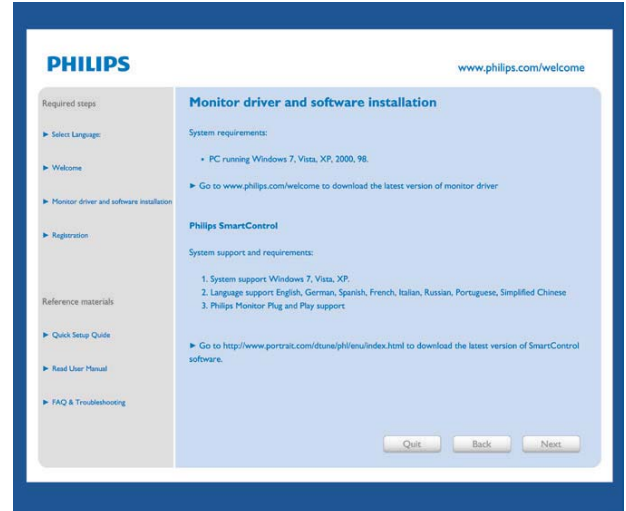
PHILIPS

www.philips.com/welcome

Required steps

► Select Language:

► Welcome

► Monitor driver and software installation

► Registration

Reference materials

► Quick Setup Guide

► Read User Manual

► FAQ & Troubleshooting

Monitor driver and software installation

System requirements:

• PC running Windows 7, Vista, XP, 2000, 98.

► Go to www.philips.com/welcome to download the latest version of monitor driver

Philips SmartControl

System support and requirements:

1. System support Windows 7, Vista, XP.
2. Language support English, German, Spanish, French, Italian, Russian, Portuguese, Simplified Chinese
3. Philips Monitor Plug and Play support

► Go to http://www.portrait.com/dtune/phl/enu/index.html to download the latest version of SmartControl software.

Quit

Back

Next